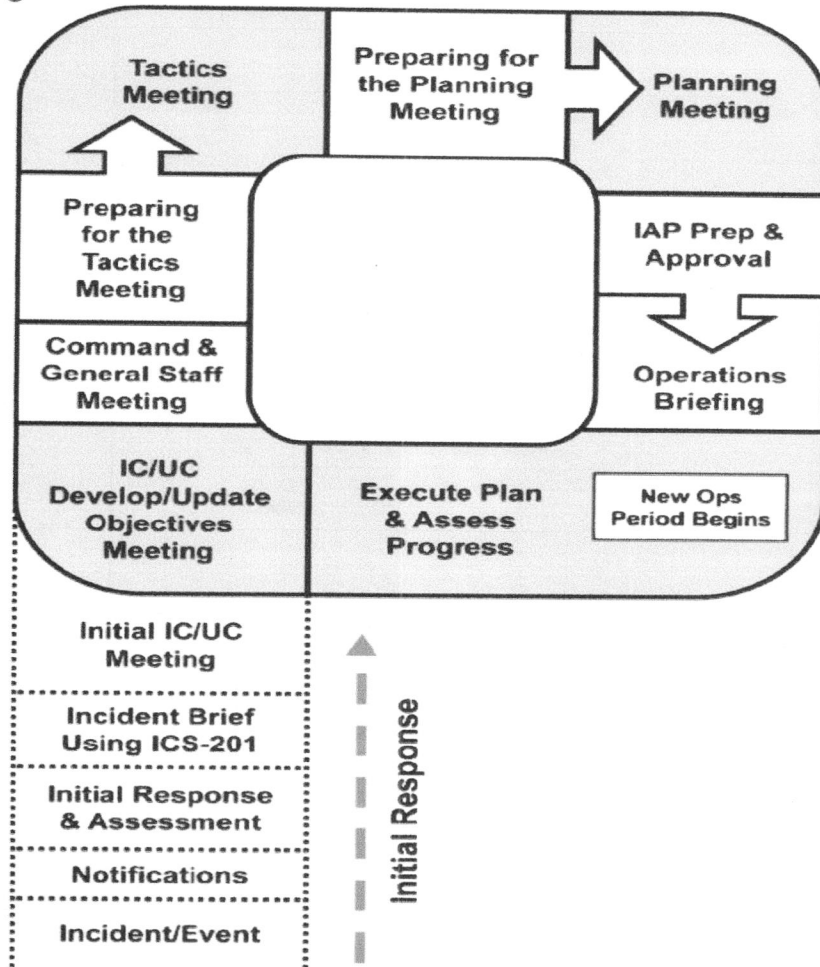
Tactics Meeting

Preparing for the Planning Meeting

Planning Meeting

Preparing for the Tactics Meeting

IAP Prep & Approval

Command & General Staff Meeting

Operations Briefing

IC/UC Develop/Update Objectives Meeting

Execute Plan & Assess Progress

New Ops Period Begins

Initial IC/UC Meeting

Incident Brief Using ICS-201

Initial Response & Assessment

Notifications

Incident/Event

Initial Response